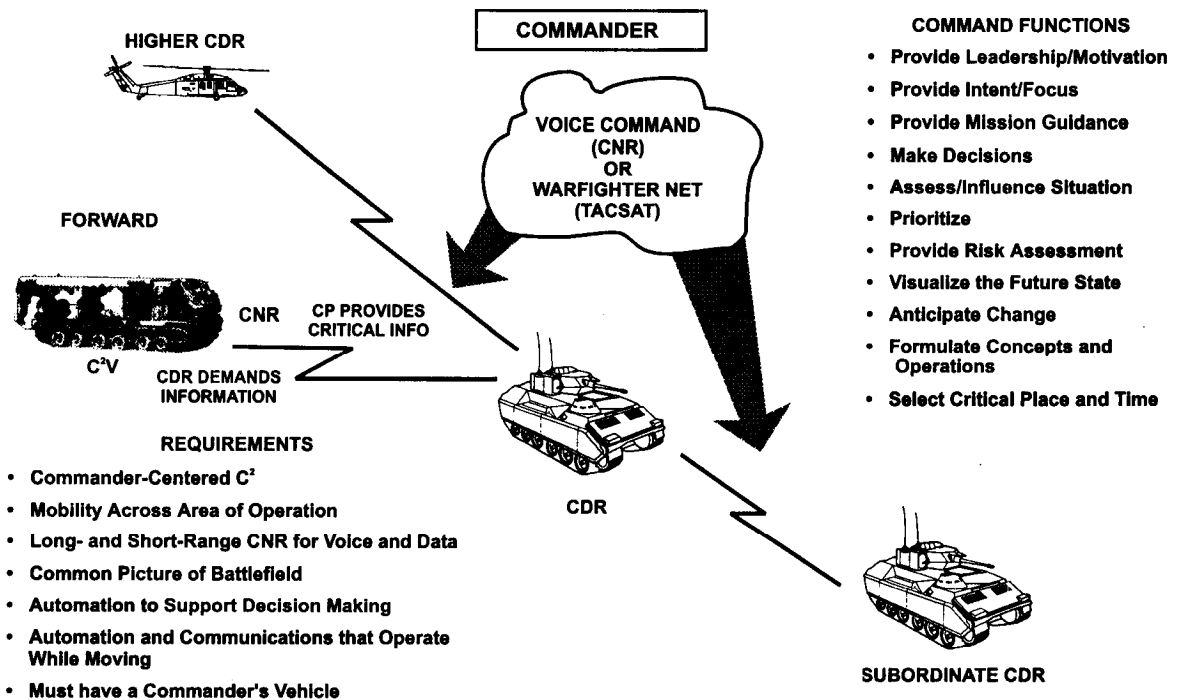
HIGHER CDR

COMMANDER

COMMAND FUNCTIONS

- Provide Leadership/Motivation
- Provide Intent/Focus
- Provide Mission Guidance
- Make Decisions
- Assess/Influence Situation
- Prioritize
- Provide Risk Assessment
- Visualize the Future State
- Anticipate Change
- Formulate Concepts and Operations
- Select Critical Place and Time

VOICE COMMAND (CNR) OR WARFIGHTER NET (TACSAT)

FORWARD

CNR

CP PROVIDES CRITICAL INFO

$C^2V$

CDR DEMANDS INFORMATION

CDR

REQUIREMENTS

- Commander-Centered $C^2$
- Mobility Across Area of Operation
- Long- and Short-Range CNR for Voice and Data
- Common Picture of Battlefield
- Automation to Support Decision Making
- Automation and Communications that Operate While Moving
- Must have a Commander's Vehicle

SUBORDINATE CDR